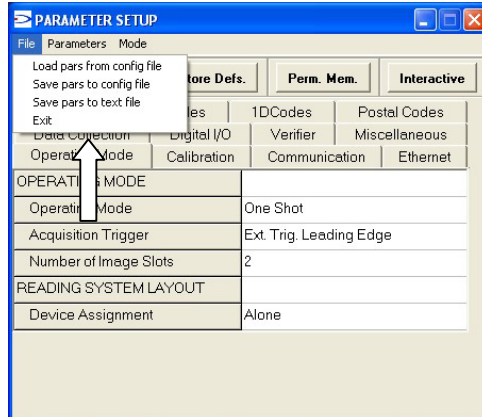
PARAMETER SETUP

File Parameters Mode

Load pars from config file
Save pars to config file
Save pars to text file
Exit

tore Defs. | Perm. Mem. | Interactive

les | 1DCodes | Postal Codes
Data Collection | Digital I/O | Verifier | Miscellaneous
Operat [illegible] ode | Calibration | Communication | Ethernet

| | |
|---|---|
| OPERATI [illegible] MODE | |
| Operati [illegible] Mode | One Shot |
| Acquisition Trigger | Ext. Trig. Leading Edge |
| Number of Image Slots | 2 |
| READING SYSTEM LAYOUT | |
| Device Assignment | Alone |